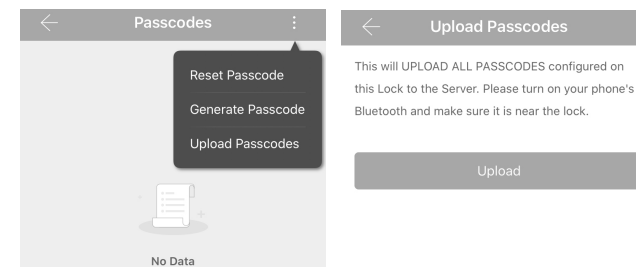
Passcodes

Reset Passcode

Generate Passcode

Upload Passcodes

No Data

Upload Passcodes

This will UPLOAD ALL PASSCODES configured on this Lock to the Server. Please turn on your phone's Bluetooth and make sure it is near the lock.

Upload